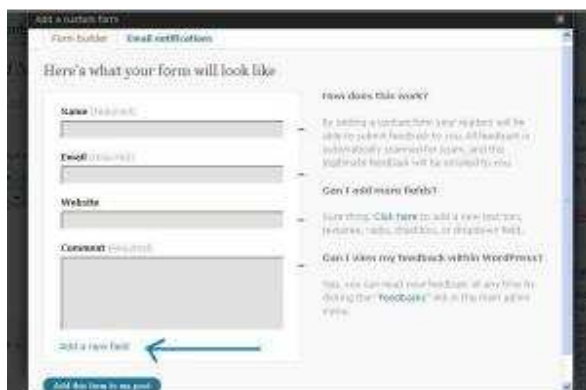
Add a custom form

Form builder | Email notification

Here's what your form will look like

Name (required)

Email (required)

Website

Comment (required)

Add a new field

How does this work?

By adding a contact form your readers will be able to submit feedback to you. All feedback is automatically scanned for spam, and the legitimate feedback will be emailed to you.

Can I add more fields?

Sure thing. Click here to add a new text box, textarea, radio, checkbox, or dropdown field.

Can I view my feedback within WordPress?

Yep, you can read your feedback at any time by clicking the "Feedbacks" link in the main admin menu.

Add this form to my post